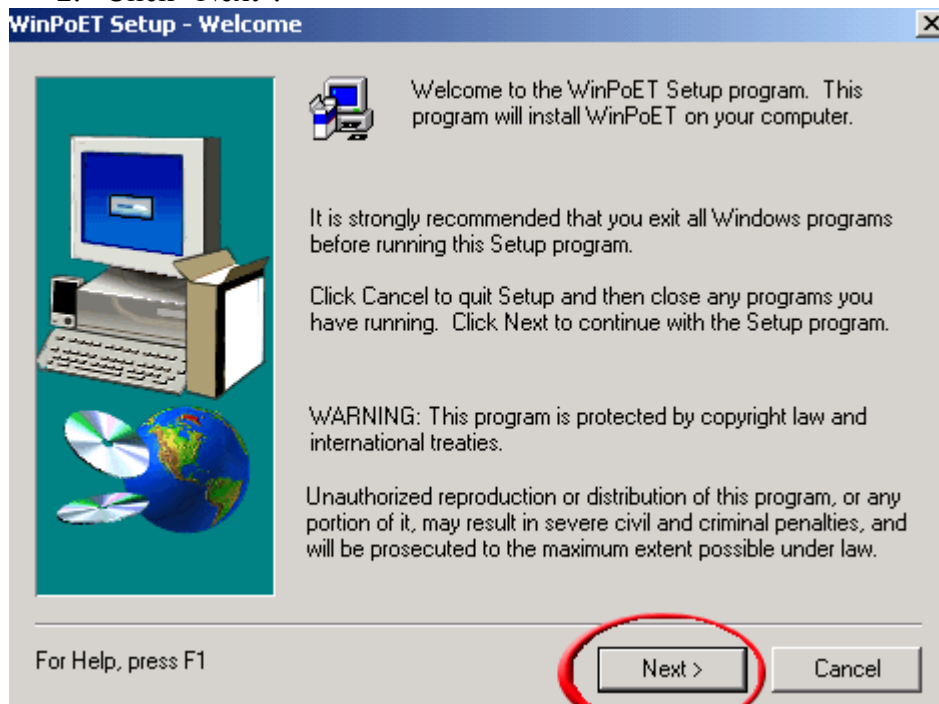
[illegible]

WinPoET Setup - Welcome

Welcome to the WinPoET Setup program. This program will install WinPoET on your computer.

It is strongly recommended that you exit all Windows programs before running this Setup program.

Click Cancel to quit Setup and then close any programs you have running. Click Next to continue with the Setup program.

WARNING: This program is protected by copyright law and international treaties.

Unauthorized reproduction or distribution of this program, or any portion of it, may result in severe civil and criminal penalties, and will be prosecuted to the maximum extent possible under law.

For Help, press F1

Next >

Cancel